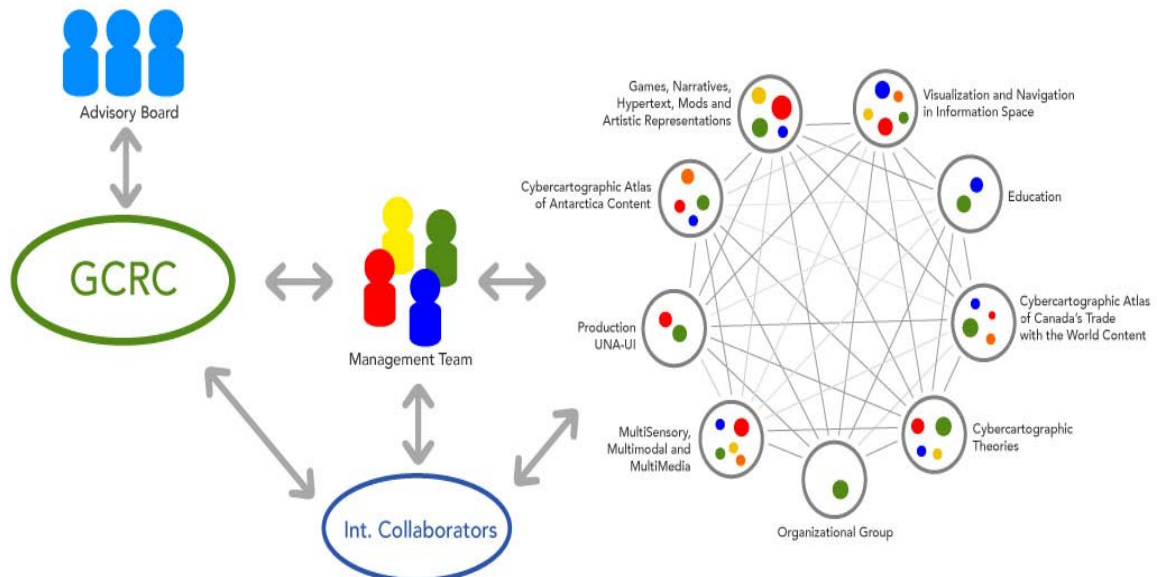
Advisory Board

GCRC

Management Team

Int. Collaborators

Games, Narratives, Hypertext, Mods and Artistic Representations

Visualization and Navigation in Information Space

Cybercartographic Atlas of Antarctica Content

Education

Production UNA-UI

Cybercartographic Atlas of Canada's Trade with the World Content

MultiSensory, Multimodal and MultiMedia

Cybercartographic Theories

Organizational Group